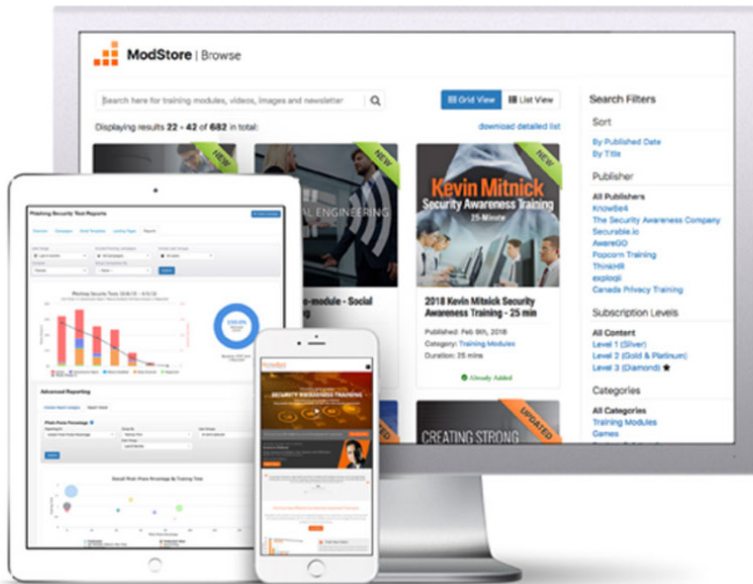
ModStore | Browse

Search here for training modules, videos, images and newsletter

Grid View List View

Displaying results 22 - 42 of 682 in total:

download detailed list

NEW

NEW

NEW

Kevin Mitnick Security Awareness Training 25-Minute

2018 Kevin Mitnick Security Awareness Training - 25 min

Published: Feb 9th, 2018
Category: Training Modules
Duration: 25 mins

Already Added

UPDATED

CREATING STRONG

Search Filters

Sort

By Published Date
By Title

Publisher

All Publishers
KnowBe4
The Security Awareness Company
Securable.io
AwareGO
Popcorn Training
ThinkHR
exploqii
Canada Privacy Training

Subscription Levels

All Content
Level 1 (Silver)
Level 2 (Gold & Platinum)
Level 3 (Diamond)

Categories

All Categories
Training Modules
Games

Phishing Security Test Reports

Advanced Reporting

Overall Phish-Prone Percentage By Training Time

SECURITY AWARENESS TRAINING